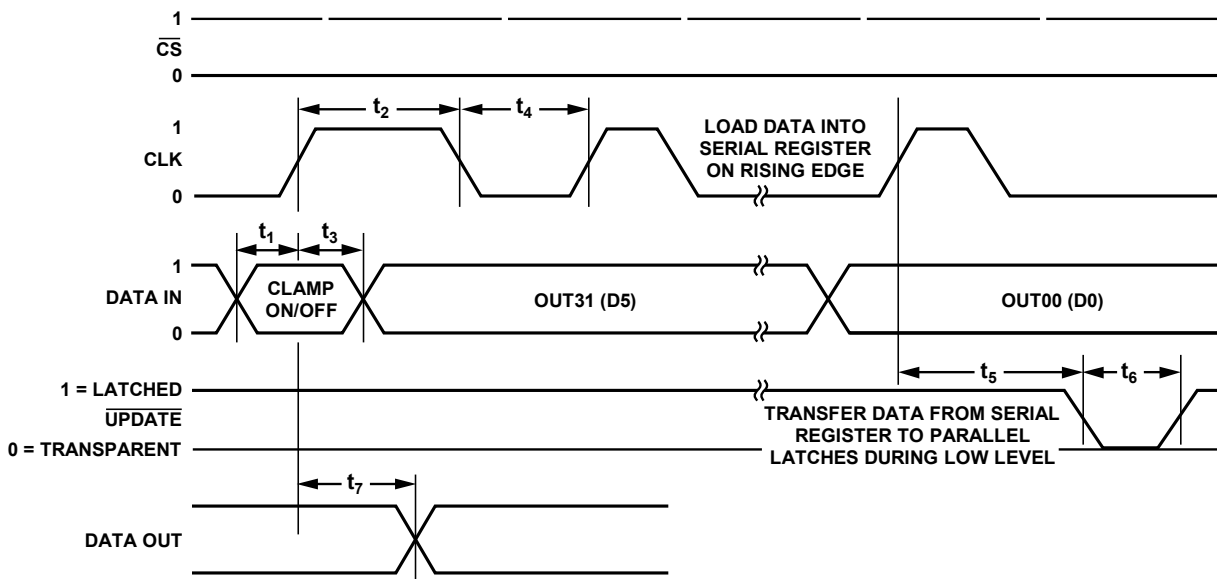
1
$\overline{CS}$
0

$t_2$
$t_4$

1
CLK
0

LOAD DATA INTO SERIAL REGISTER ON RISING EDGE

$t_1$
$t_3$

1
DATA IN
0

CLAMP ON/OFF

OUT31 (D5)

OUT00 (D0)

1 = LATCHED
$\overline{UPDATE}$
0 = TRANSPARENT

$t_5$
$t_6$

TRANSFER DATA FROM SERIAL REGISTER TO PARALLEL LATCHES DURING LOW LEVEL

$t_7$

DATA OUT